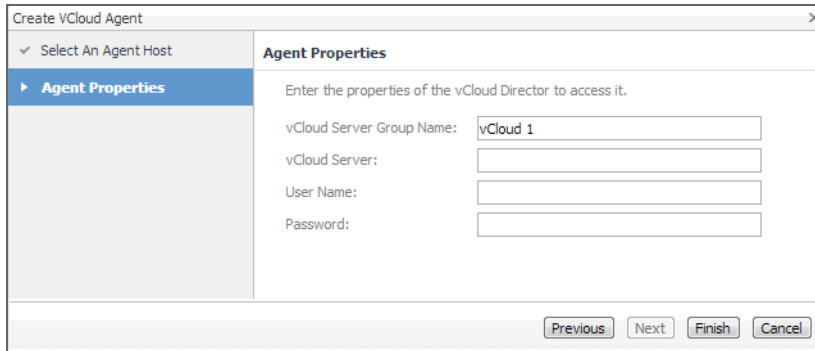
Create VCloud Agent

✓ Select An Agent Host

▸ Agent Properties

Agent Properties

Enter the properties of the vCloud Director to access it.

vCloud Server Group Name: vCloud 1

vCloud Server:

User Name:

Password:

Previous Next Finish Cancel